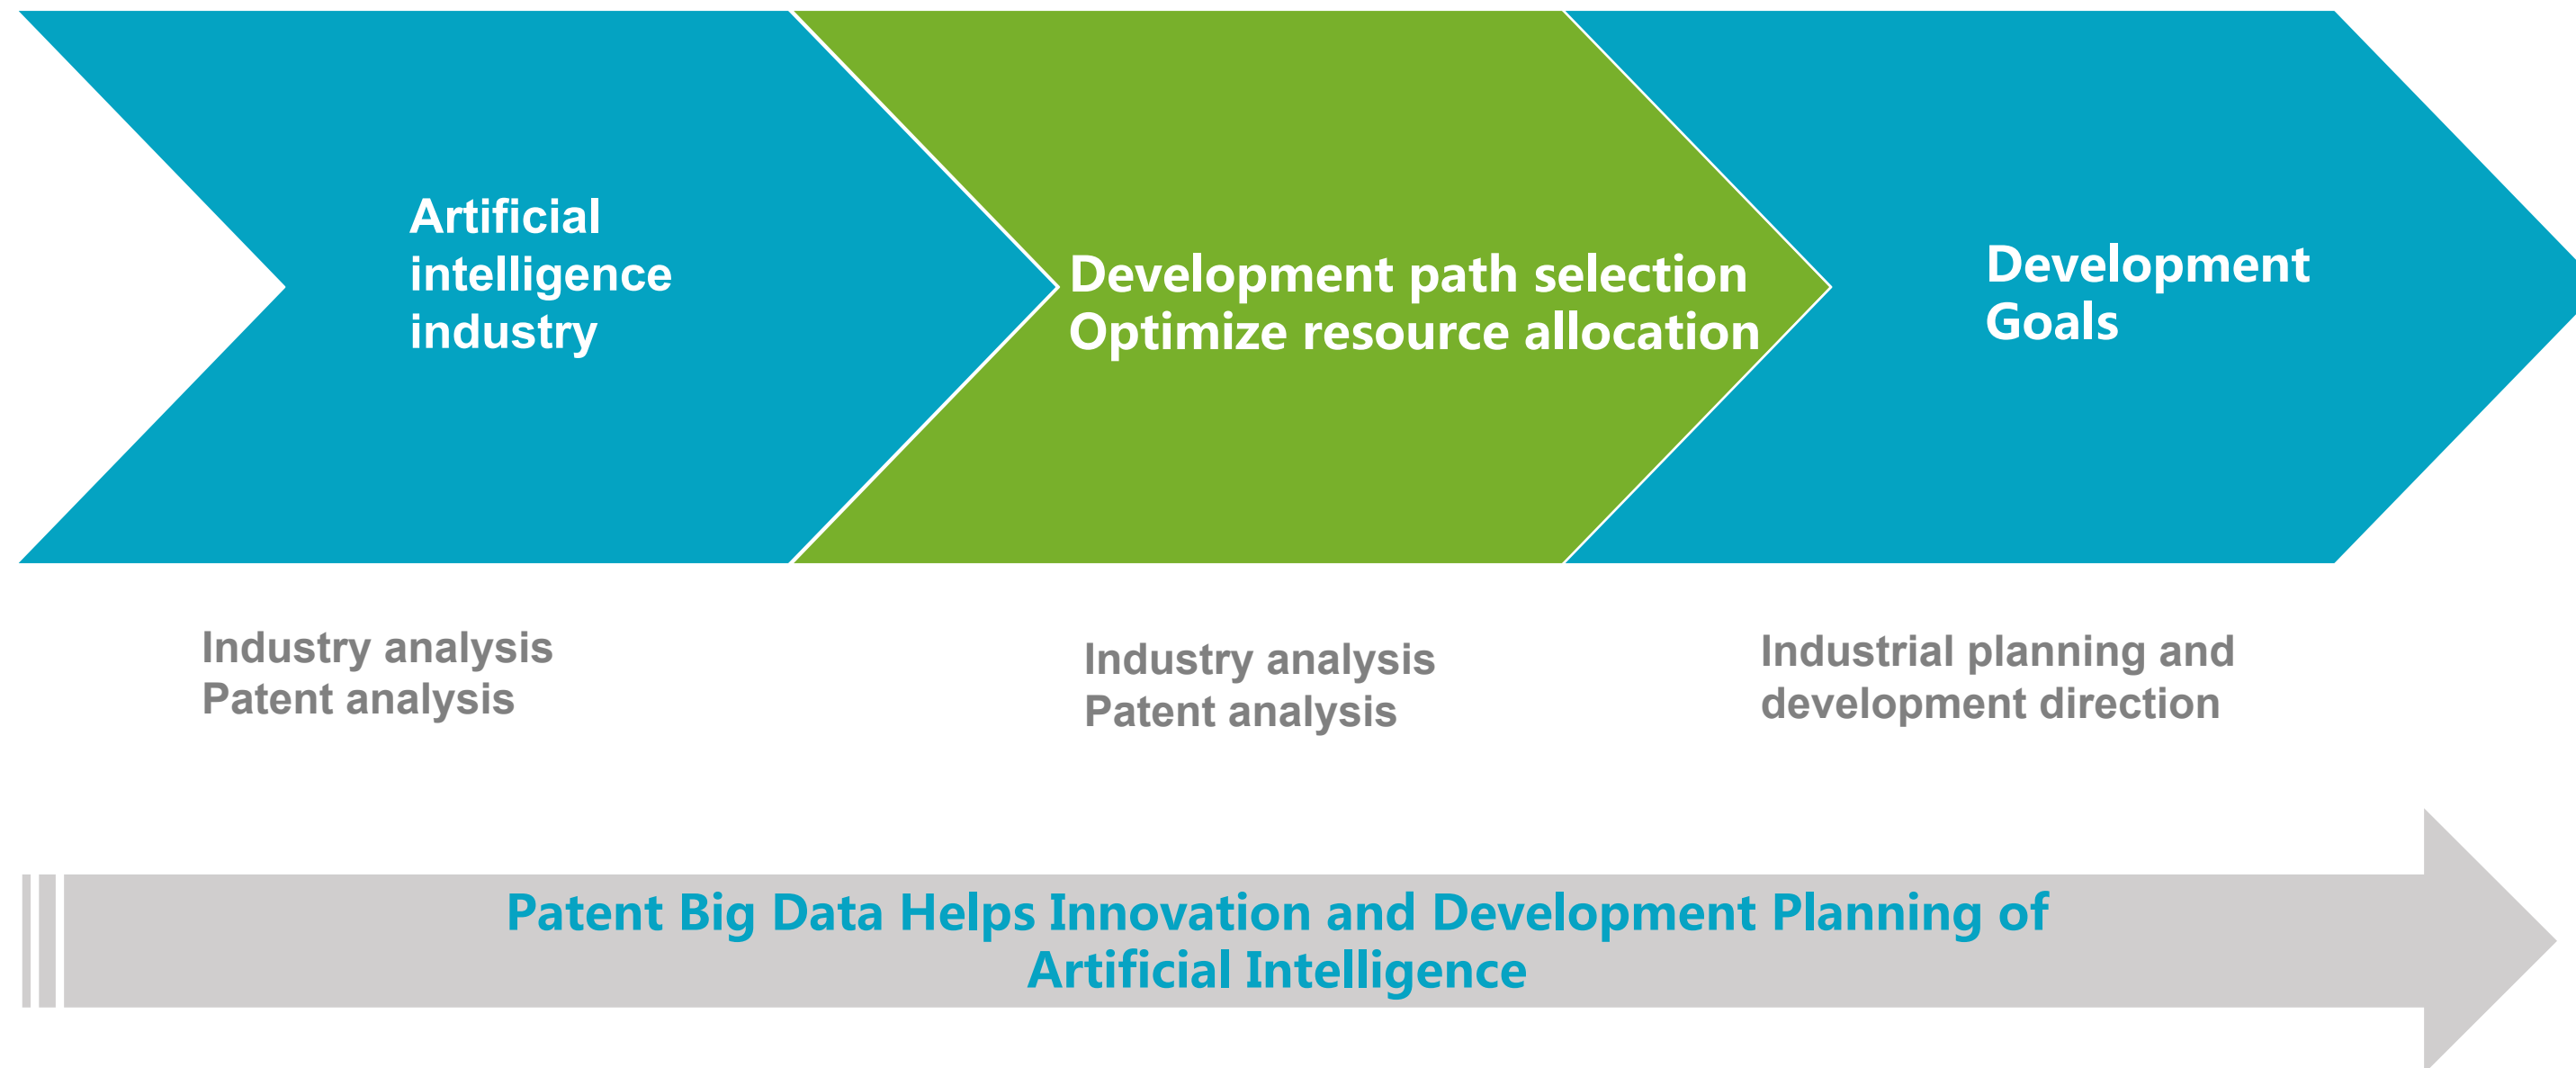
Artificial intelligence industry

Development path selection
Optimize resource allocation

Development Goals

Industry analysis
Patent analysis

Industry analysis
Patent analysis

Industrial planning and development direction

Patent Big Data Helps Innovation and Development Planning of Artificial Intelligence